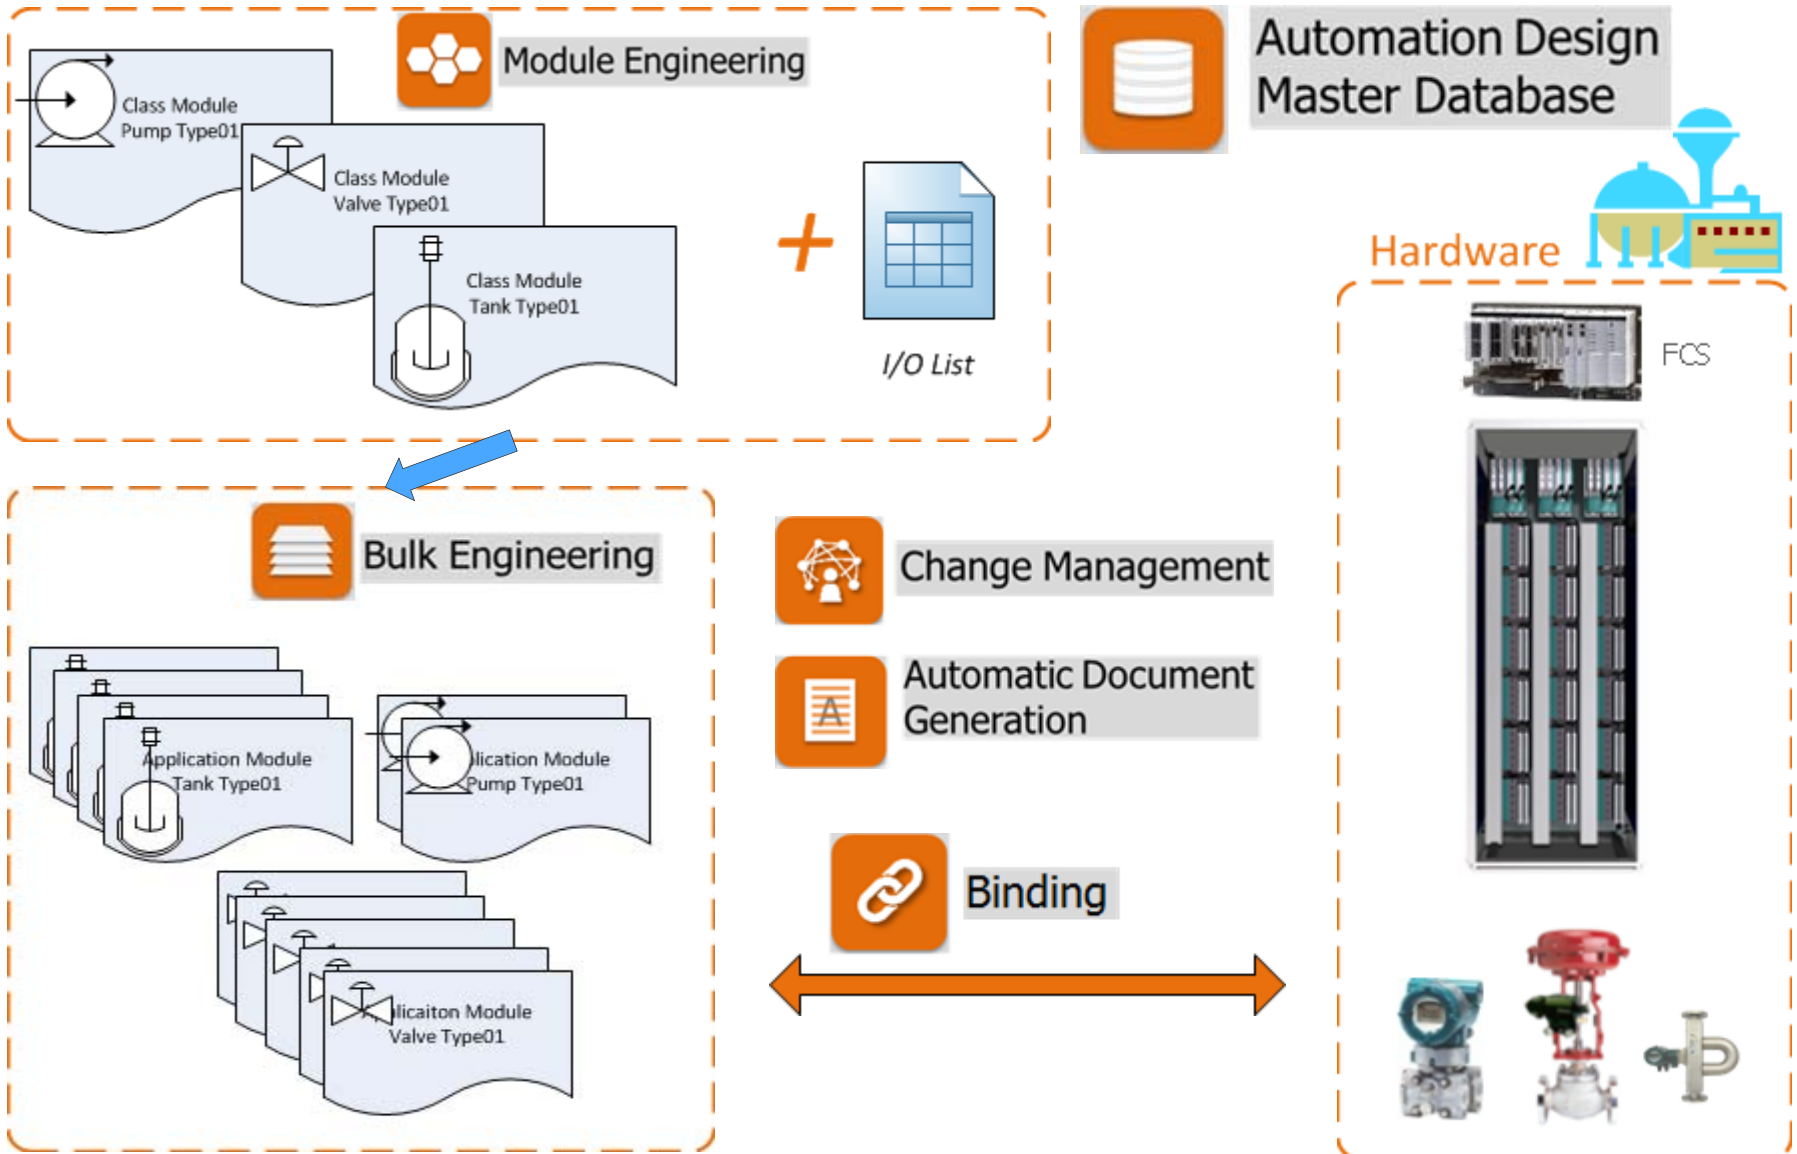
Module Engineering

Class Module
Pump Type01

Class Module
Valve Type01

Class Module
Tank Type01

+

I/O List

Automation Design
Master Database

Hardware

FCS

Bulk Engineering

Application Module
Tank Type01

lication Module
Pump Type01

licaiton Module
Valve Type01

Change Management

Automatic Document
Generation

Binding